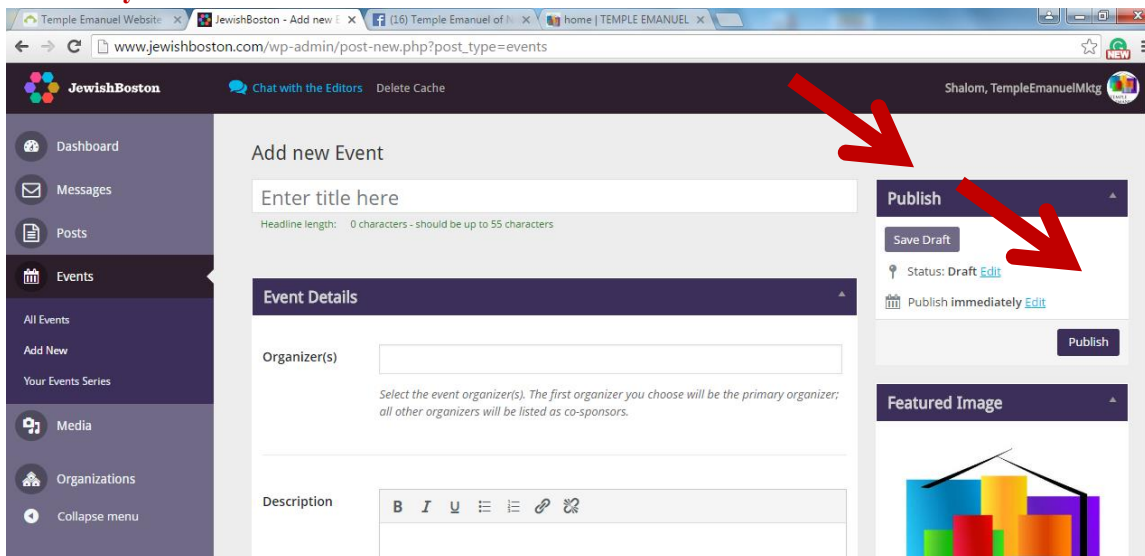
Temple Emanuel Website × JewishBoston - Add new E × (16) Temple Emanuel of N × home | TEMPLE EMANUEL ×

www.jewishboston.com/wp-admin/post-new.php?post_type=events

NEW

JewishBoston Chat with the Editors Delete Cache Shalom, TempleEmanuelMktg

Dashboard
Messages
Posts
Events
All Events
Add New
Your Events Series
Media
Organizations
Collapse menu

Add new Event

Enter title here

Headline length: 0 characters - should be up to 55 characters

Event Details

Organizer(s)

Select the event organizer(s). The first organizer you choose will be the primary organizer; all other organizers will be listed as co-sponsors.

Description

B I U

Publish

Save Draft

Status: Draft Edit

Publish immediately Edit

Publish

Featured Image